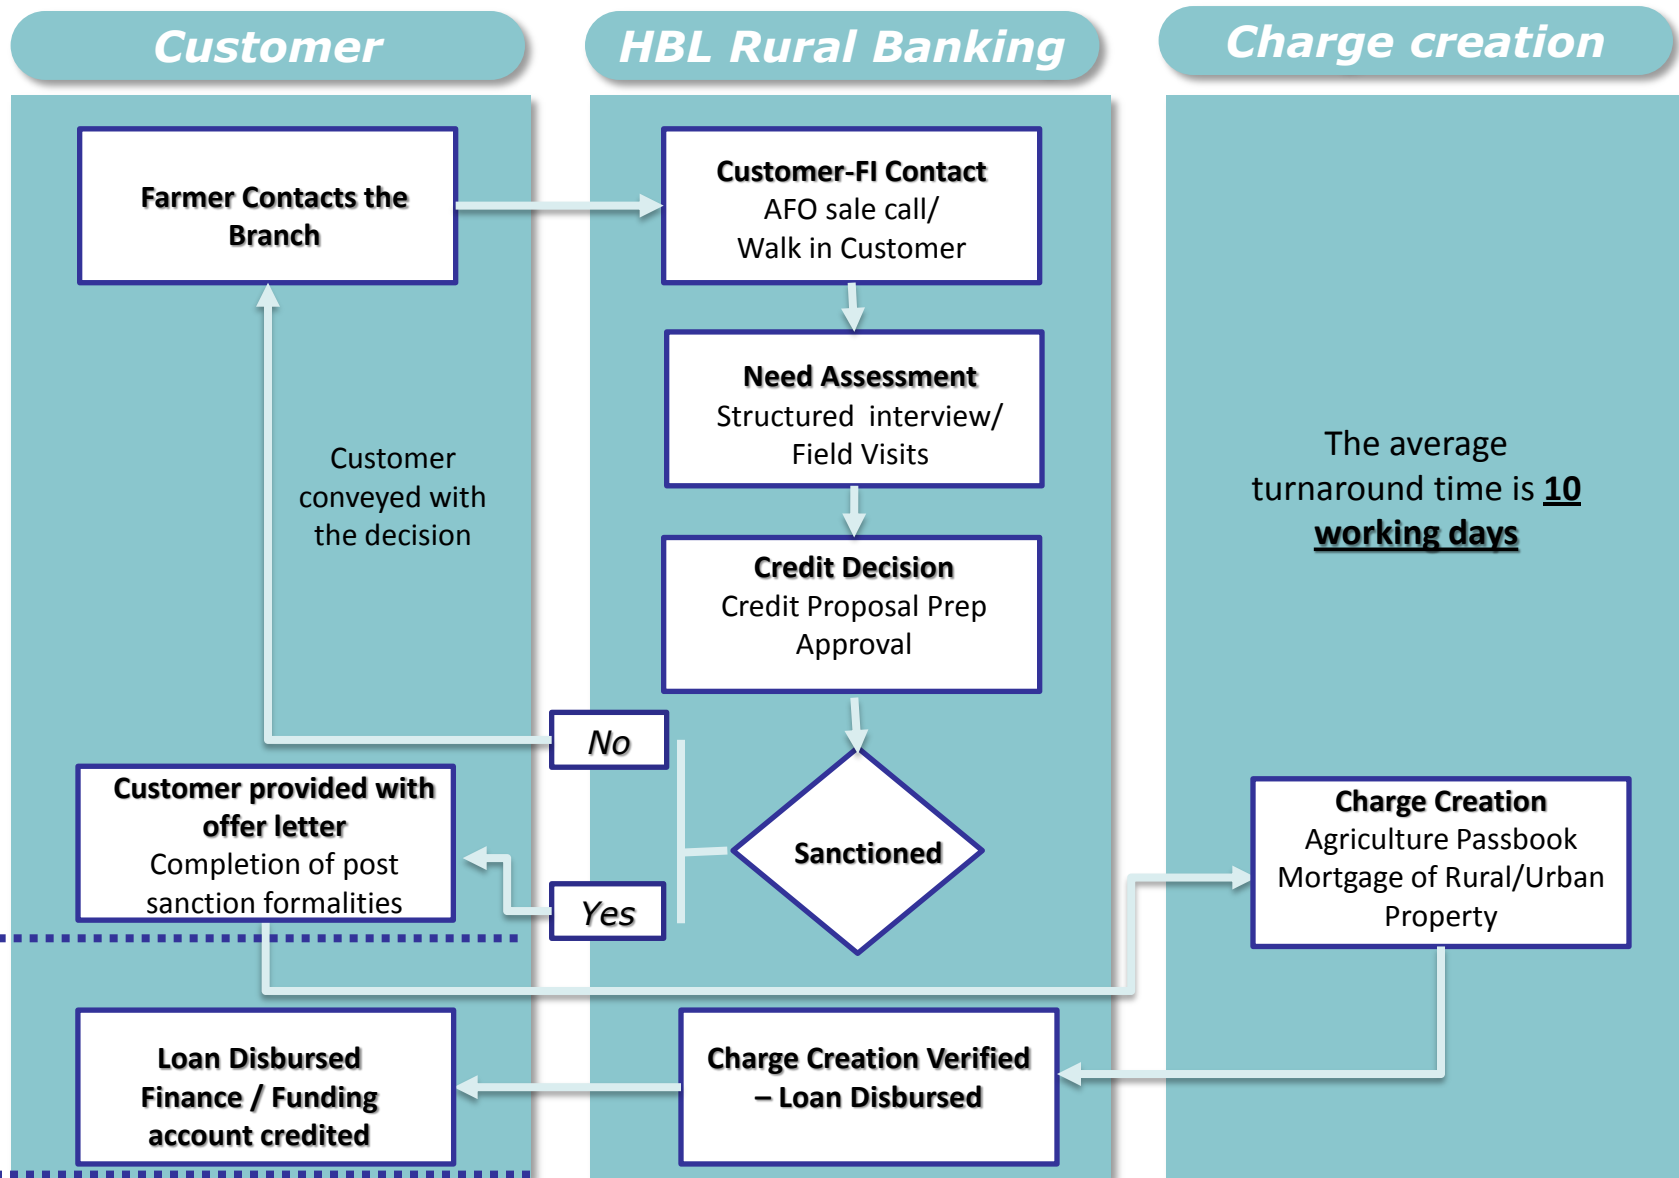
Customer

HBL Rural Banking

Charge creation

Farmer Contacts the Branch

Customer-FI Contact
AFO sale call/
Walk in Customer

Need Assessment
Structured interview/
Field Visits

Credit Decision
Credit Proposal Prep
Approval

Customer conveyed with the decision

The average turnaround time is **10 working days**

No

Customer provided with offer letter
Completion of post sanction formalities

Sanctioned

Yes

Charge Creation
Agriculture Passbook
Mortgage of Rural/Urban Property

Loan Disbursed
Finance / Funding account credited

Charge Creation Verified – Loan Disbursed